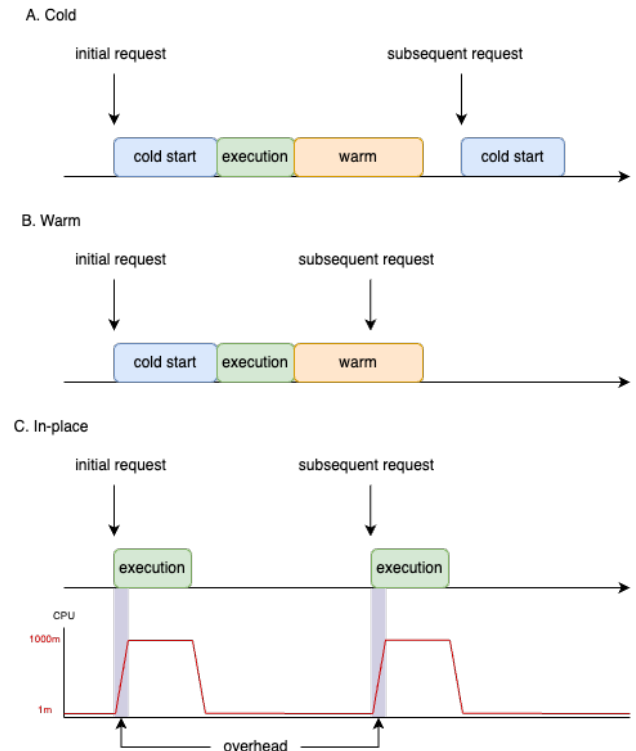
A. Cold

initial request

subsequent request

cold start

execution

warm

cold start

B. Warm

initial request

subsequent request

cold start

execution

warm

C. In-place

initial request

subsequent request

execution

execution

CPU

1000m

1m

overhead